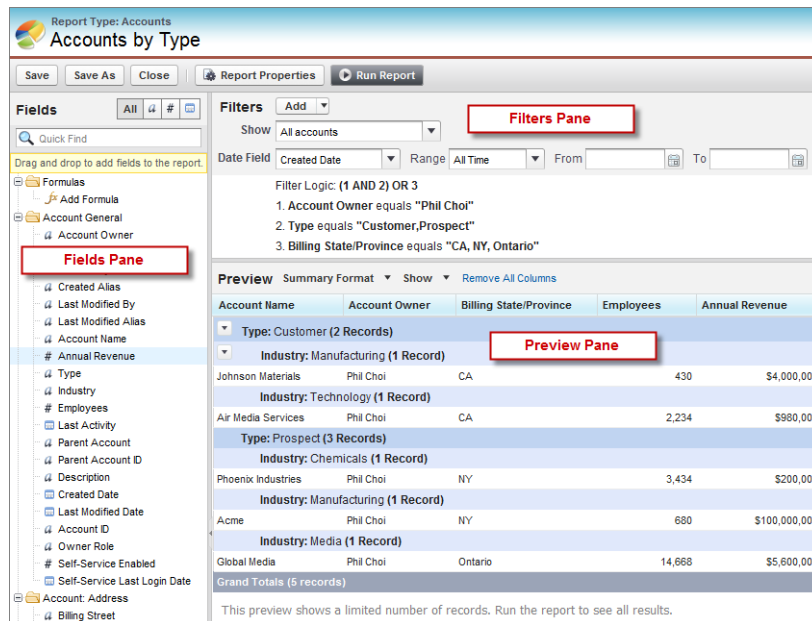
Report Type: Accounts
Accounts by Type

Save | Save As | Close | Report Properties | Run Report

Fields
All | a | # | [calendar]

Quick Find

Drag and drop to add fields to the report.

Formulas
Add Formula
Account General
Account Owner

Fields Pane

Created Alias
Last Modified By
Last Modified Alias
Account Name
Annual Revenue
Type
Industry
Employees
Last Activity
Parent Account
Parent Account ID
Description
Created Date
Last Modified Date
Account ID
Owner Role
Self-Service Enabled
Self-Service Last Login Date
Account: Address
Billing Street

Filters
Add
Show All accounts

Filters Pane

Date Field Created Date
Range All Time
From
To

Filter Logic: (1 AND 2) OR 3
1. Account Owner equals "Phil Choi"
2. Type equals "Customer,Prospect"
3. Billing State/Province equals "CA, NY, Ontario"

Preview Summary Format Show Remove All Columns

| Account Name | Account Owner | Billing State/Province | Employees | Annual Revenue |
|---|---|---|---|---|
| Type: Customer (2 Records) | | | | |
| Industry: Manufacturing (1 Record) | | | | |
| Johnson Materials | Phil Choi | CA | 430 | $4,000,00 |
| Industry: Technology (1 Record) | | | | |
| Air Media Services | Phil Choi | CA | 2,234 | $980,00 |
| Type: Prospect (3 Records) | | | | |
| Industry: Chemicals (1 Record) | | | | |
| Phoenix Industries | Phil Choi | NY | 3,434 | $200,00 |
| Industry: Manufacturing (1 Record) | | | | |
| Acme | Phil Choi | NY | 680 | $100,000,00 |
| Industry: Media (1 Record) | | | | |
| Global Media | Phil Choi | Ontario | 14,668 | $5,600,00 |
| Grand Totals (5 records) | | | | |

Preview Pane

This preview shows a limited number of records. Run the report to see all results.